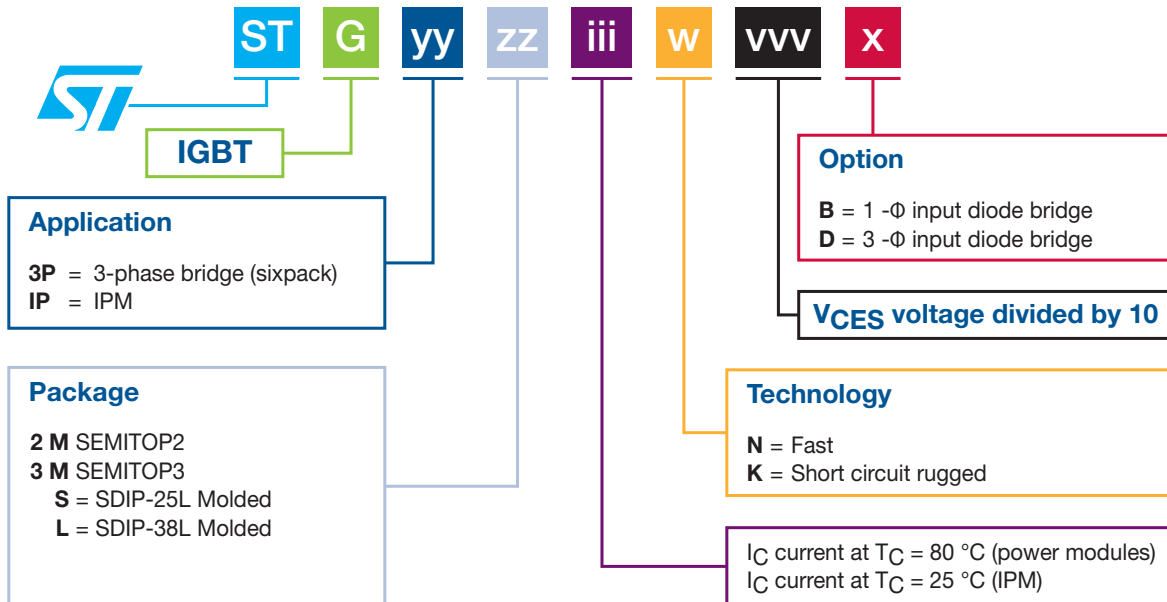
ST G yy zz iii w vvv x

IGBT

Application

**3P** = 3-phase bridge (sixpack)
**IP** = IPM

Package

**2 M** SEMITOP2
**3 M** SEMITOP3
**S** = SDIP-25L Molded
**L** = SDIP-38L Molded

Option

**B** = 1 -Φ input diode bridge
**D** = 3 -Φ input diode bridge

$V_{CES}$ voltage divided by 10

Technology

**N** = Fast
**K** = Short circuit rugged

$I_C$ current at $T_C$ = 80 °C (power modules)
$I_C$ current at $T_C$ = 25 °C (IPM)